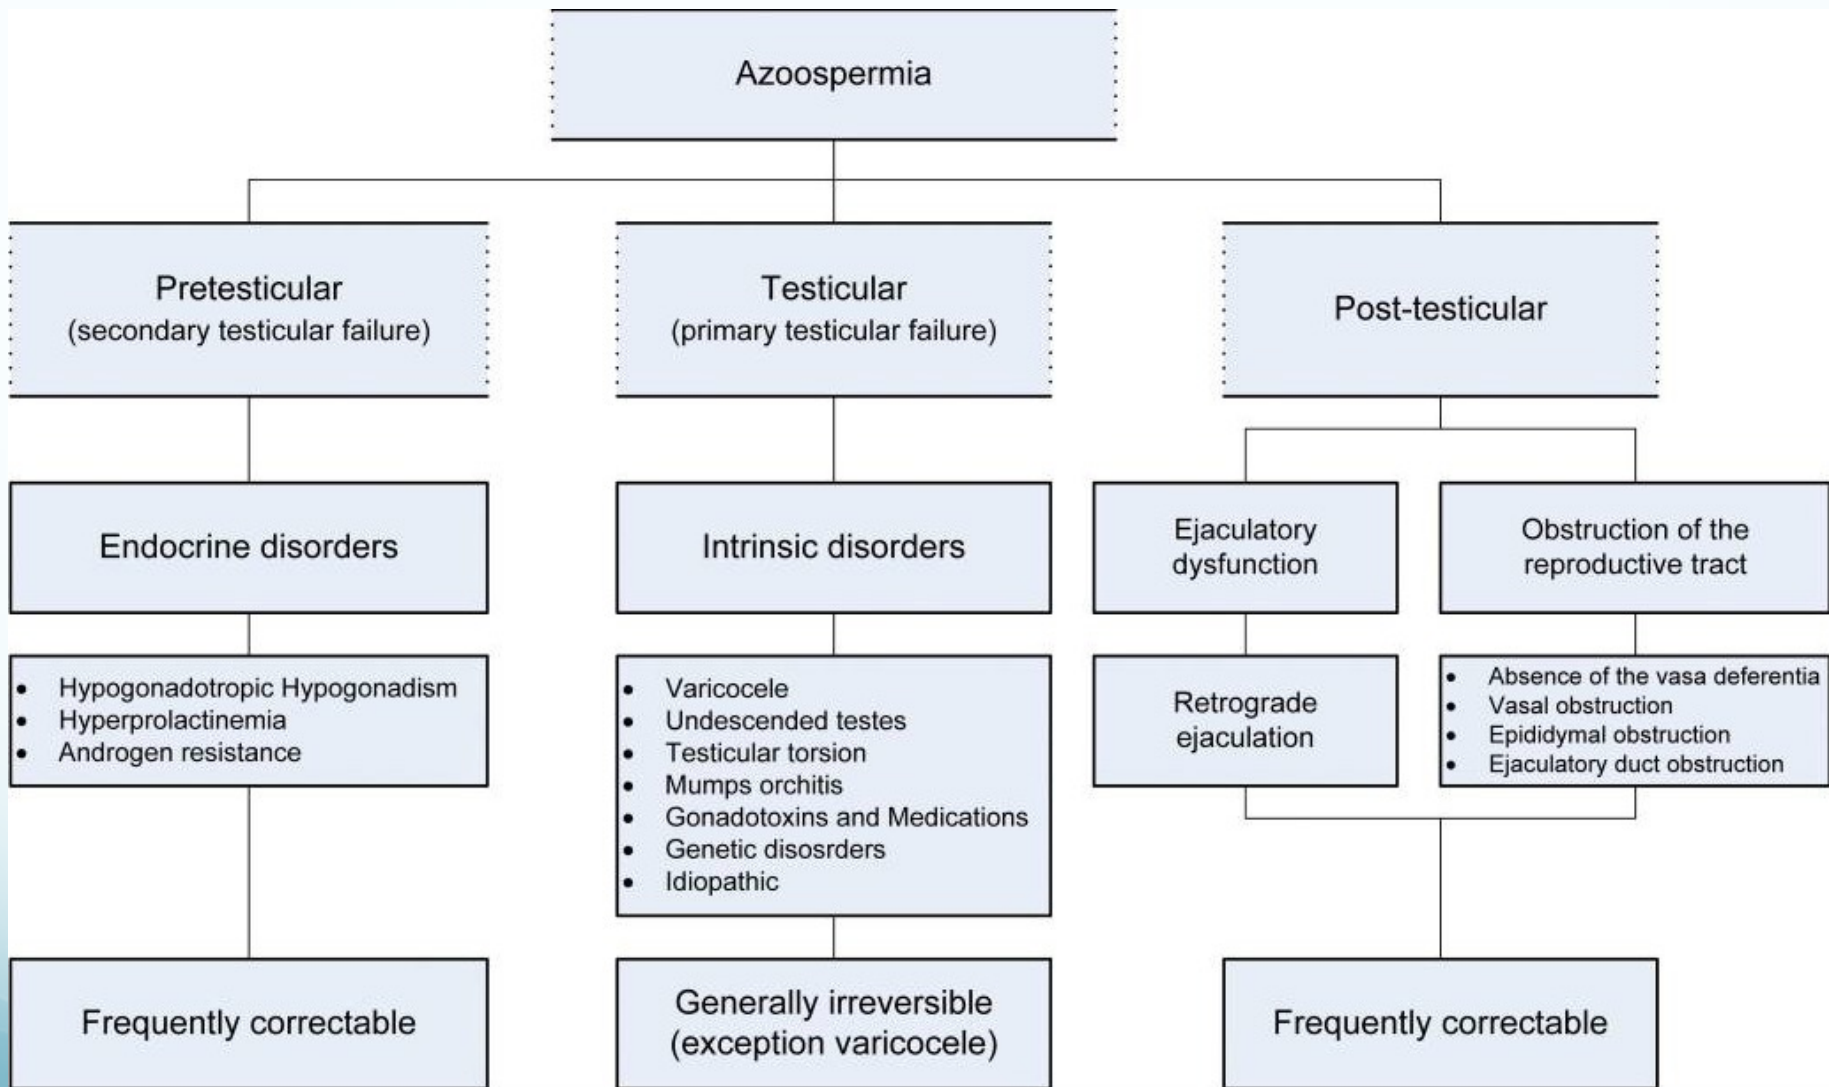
Azoospermia

Pretesticular
(secondary testicular failure)

Testicular
(primary testicular failure)

Post-testicular

Endocrine disorders

Intrinsic disorders

Ejaculatory dysfunction

Obstruction of the reproductive tract

- Hypogonadotropic Hypogonadism
- Hyperprolactinemia
- Androgen resistance

- Varicocele
- Undescended testes
- Testicular torsion
- Mumps orchitis
- Gonadotoxins and Medications
- Genetic disosrders
- Idiopathic

Retrograde ejaculation

- Absence of the vasa deferentia
- Vasal obstruction
- Epididymal obstruction
- Ejaculatory duct obstruction

Frequently correctable

Generally irreversible
(exception varicocele)

Frequently correctable